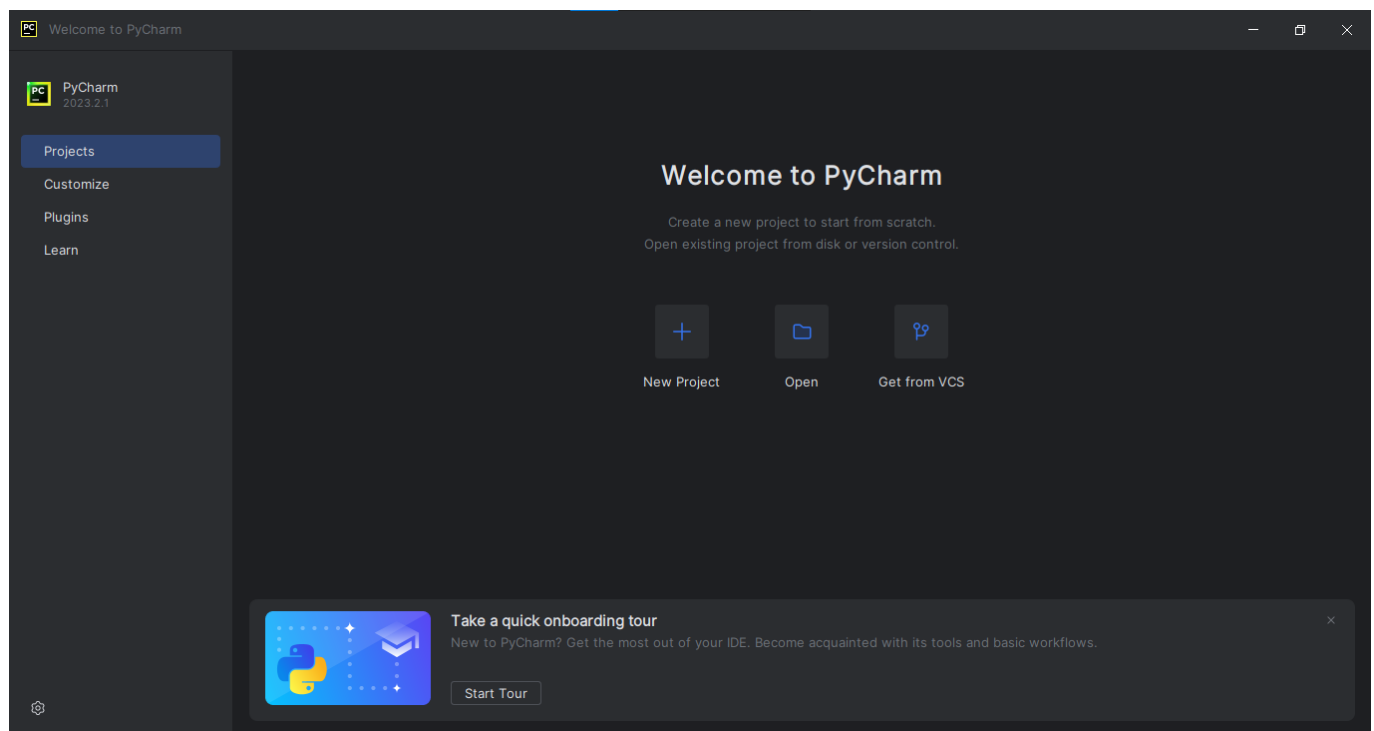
Welcome to PyCharm

PC PyCharm
2023.2.1

Projects
Customize
Plugins
Learn

Welcome to PyCharm

Create a new project to start from scratch.
Open existing project from disk or version control.

New Project
Open
Get from VCS

Take a quick onboarding tour
New to PyCharm? Get the most out of your IDE. Become acquainted with its tools and basic workflows.

Start Tour